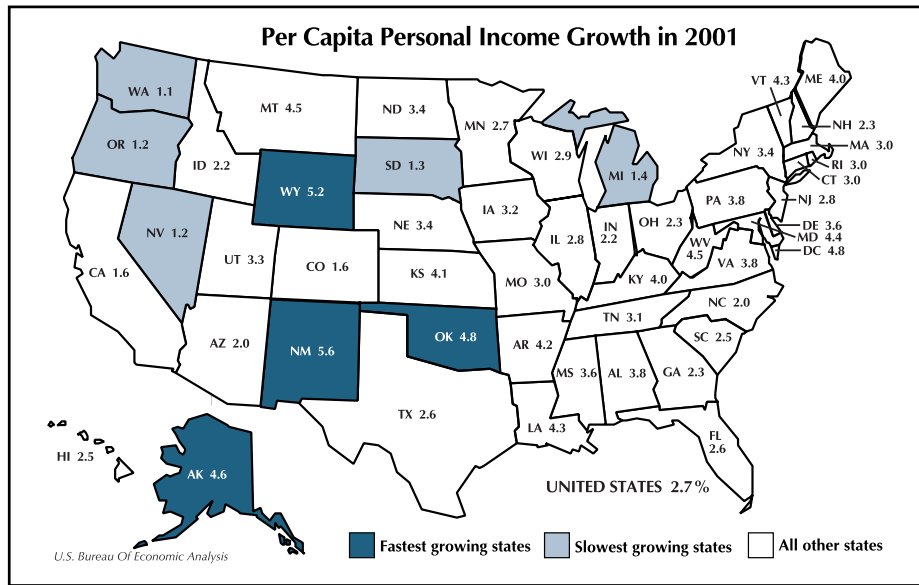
Per Capita Personal Income Growth in 2001

WA 1.1
OR 1.2
CA 1.6
NV 1.2
ID 2.2
MT 4.5
WY 5.2
UT 3.3
AZ 2.0
CO 1.6
NM 5.6
ND 3.4
SD 1.3
NE 3.4
KS 4.1
OK 4.8
TX 2.6
MN 2.7
IA 3.2
MO 3.0
AR 4.2
LA 4.3
WI 2.9
IL 2.8
MI 1.4
IN 2.2
OH 2.3
KY 4.0
TN 3.1
MS 3.6
AL 3.8
GA 2.3
FL 2.6
SC 2.5
NC 2.0
VA 3.8
WV 4.5
PA 3.8
NY 3.4
VT 4.3
ME 4.0
NH 2.3
MA 3.0
RI 3.0
CT 3.0
NJ 2.8
DE 3.6
MD 4.4
DC 4.8
HI 2.5
AK 4.6

UNITED STATES 2.7%

Fastest growing states
Slowest growing states
All other states

U.S. Bureau Of Economic Analysis